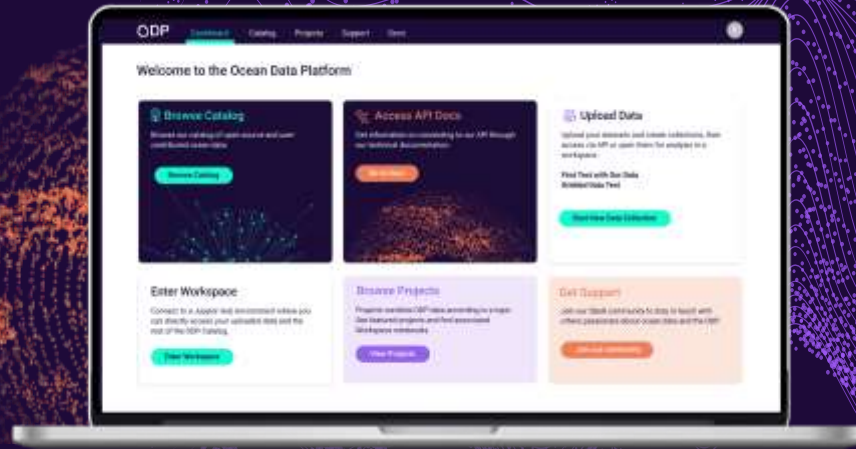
ODP Dashboard Catalog Projects Support Docs

Welcome to the Ocean Data Platform

Browse Catalog

Browse our catalog of open source and user contributed ocean data.

Browse Catalog

Access API Docs

Get information on connecting to our API through our technical documentation.

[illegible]

Upload Data

Upload your datasets and create collections, then access via API or open them for analysis in a workspace.

Find Text with Our Data
Gridded Data Test

Start New Data Collection

Enter Workspace

Connect to a Jupyter lab environment where you can directly access your uploaded data and the rest of the ODP Catalog.

Enter Workspace

Browse Projects

Projects combine ODP data according to a topic. See featured projects and find associated Workspace notebooks.

View Projects

Get Support

Join our Slack community to stay in touch with others passionate about ocean data and the ODP.

Join our community